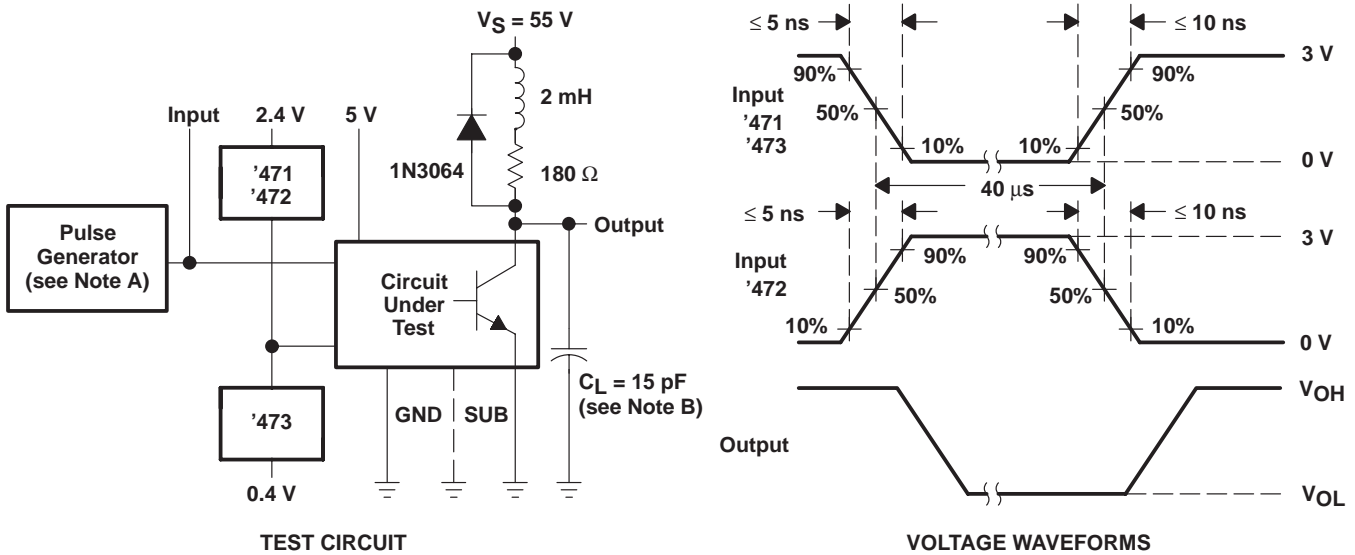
$V_S$ = 55 V

2 mH

Input

2.4 V

5 V

'471
'472

1N3064

180 Ω

Output

Pulse Generator (see Note A)

Circuit Under Test

'473

GND

SUB

$C_L$ = 15 pF (see Note B)

0.4 V

TEST CIRCUIT

≤ 5 ns

≤ 10 ns

3 V

90%

90%

Input
'471
'473

50%

50%

10%

10%

0 V

40 μs

≤ 5 ns

≤ 10 ns

3 V

90%

90%

Input
'472

50%

50%

10%

10%

0 V

$V_{OH}$

Output

$V_{OL}$

VOLTAGE WAVEFORMS